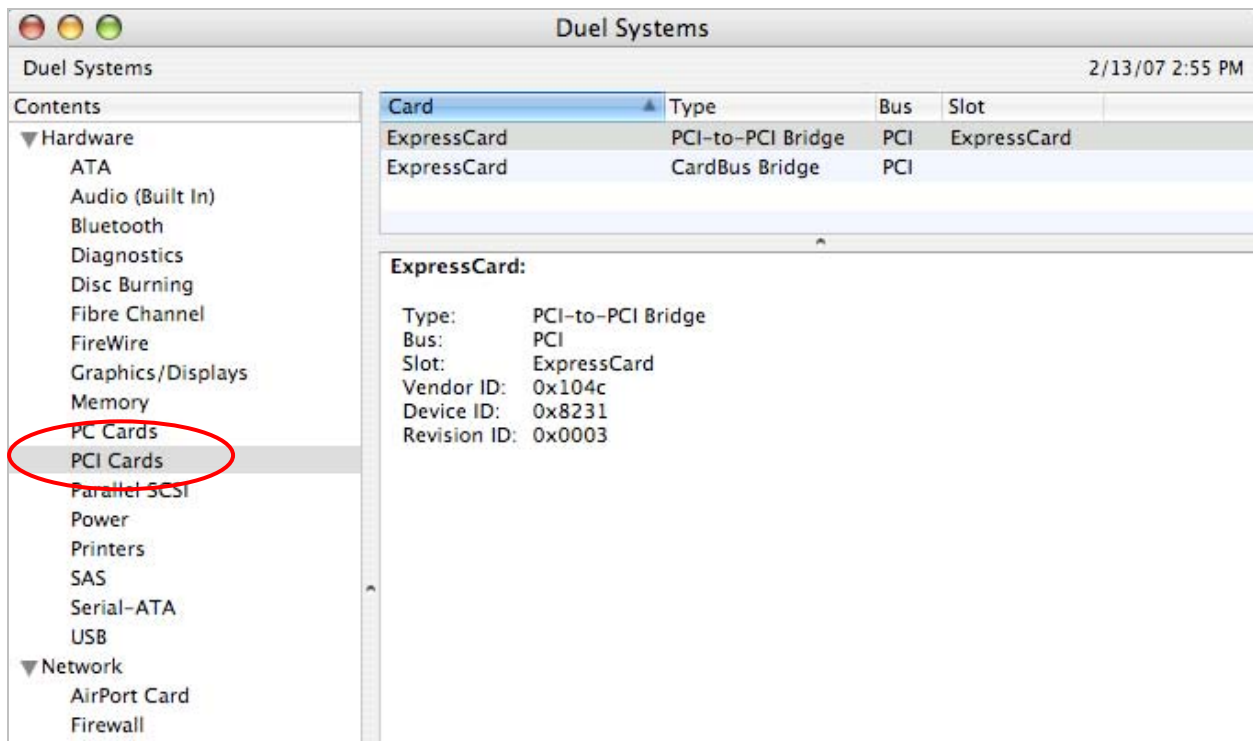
Duel Systems

Duel Systems

2/13/07 2:55 PM

Contents

Hardware
ATA
Audio (Built In)
Bluetooth
Diagnostics
Disc Burning
Fibre Channel
FireWire
Graphics/Displays
Memory
PC Cards
PCI Cards
Parallel SCSI
Power
Printers
SAS
Serial-ATA
USB
Network
AirPort Card
Firewall

| Card | Type | Bus | Slot |
|---|---|---|---|
| ExpressCard | PCI-to-PCI Bridge | PCI | ExpressCard |
| ExpressCard | CardBus Bridge | PCI | |

ExpressCard:

Type: PCI-to-PCI Bridge
Bus: PCI
Slot: ExpressCard
Vendor ID: 0x104c
Device ID: 0x8231
Revision ID: 0x0003